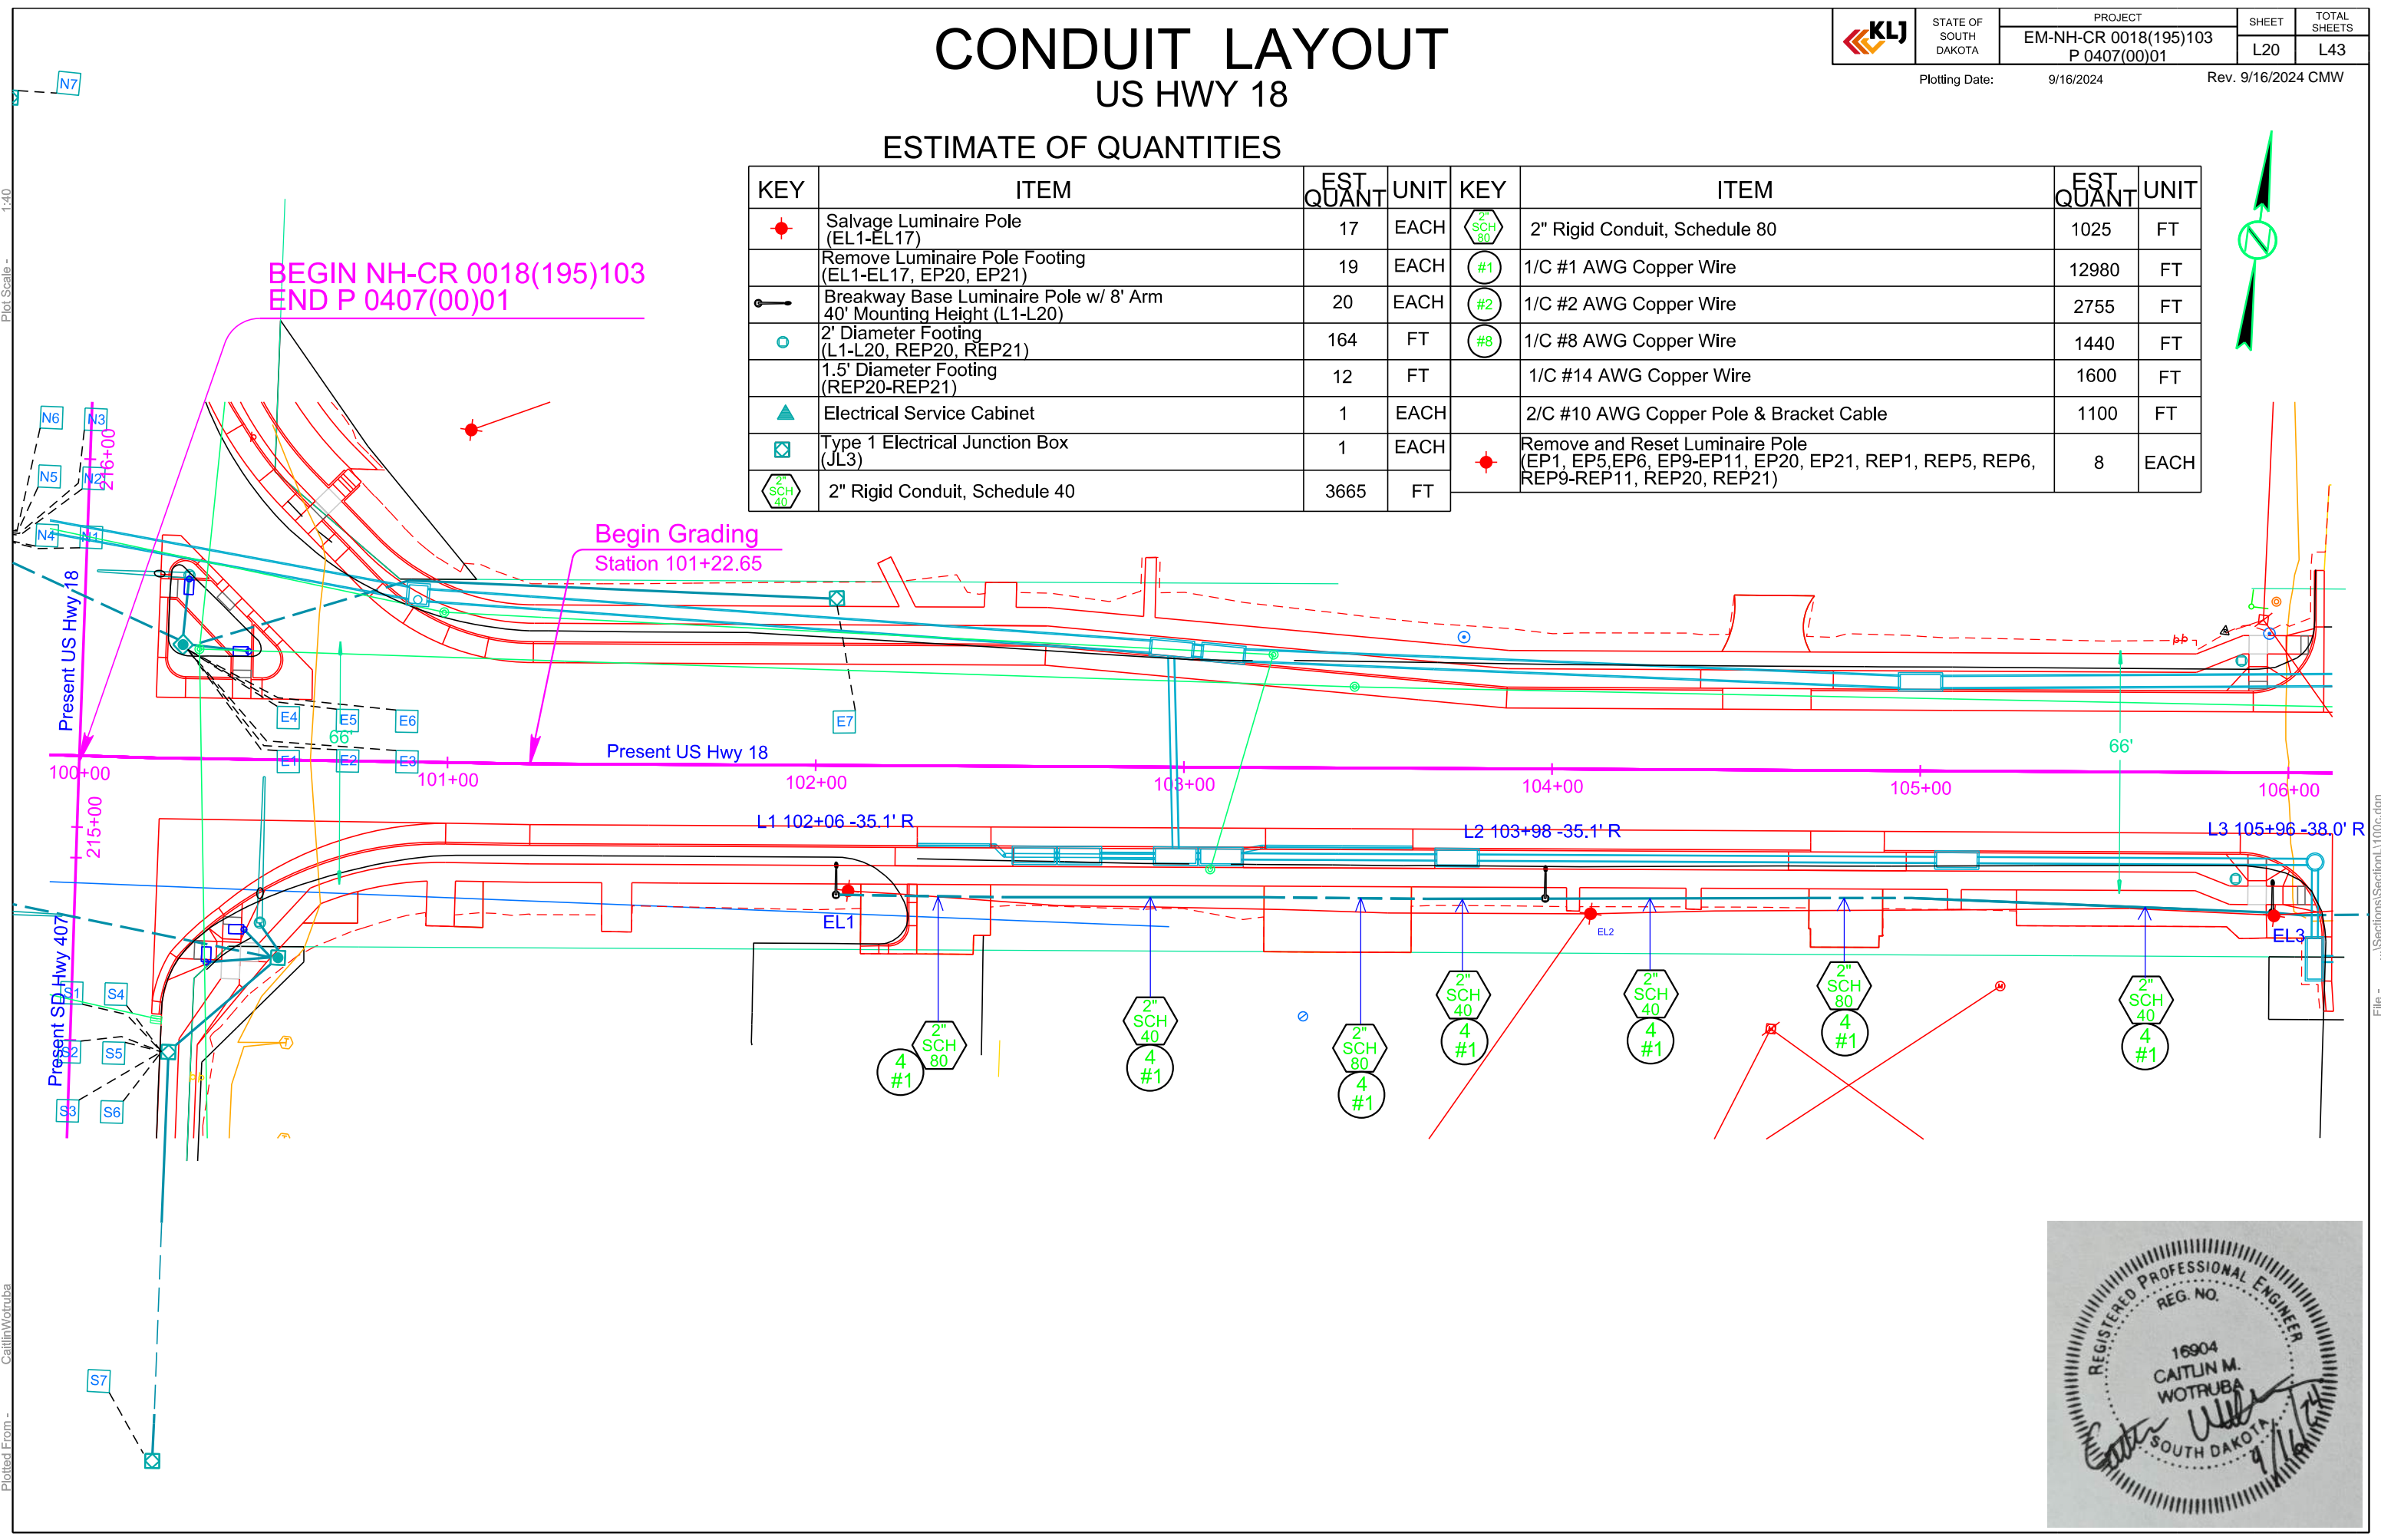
CONDUIT LAYOUT
US HWY 18

KLJ | STATE OF SOUTH DAKOTA | PROJECT EM-NH-CR 0018(195)103 P 0407(00)01 | SHEET L20 | TOTAL SHEETS L43

Plotting Date: 9/16/2024 Rev. 9/16/2024 CMW

ESTIMATE OF QUANTITIES

| KEY | ITEM | EST QUANT | UNIT |
|---|---|---|---|
| | Salvage Luminaire Pole (EL1-EL17) | 17 | EACH |
| | Remove Luminaire Pole Footing (EL1-EL17, EP20, EP21) | 19 | EACH |
| | Breakway Base Luminaire Pole w/ 8' Arm 40' Mounting Height (L1-L20) | 20 | EACH |
| | 2' Diameter Footing (L1-L20, REP20, REP21) | 164 | FT |
| | 1.5' Diameter Footing (REP20-REP21) | 12 | FT |
| | Electrical Service Cabinet | 1 | EACH |
| | Type 1 Electrical Junction Box (JL3) | 1 | EACH |
| 2" SCH 40 | 2" Rigid Conduit, Schedule 40 | 3665 | FT |

| KEY | ITEM | EST QUANT | UNIT |
|---|---|---|---|
| 2" SCH 80 | 2" Rigid Conduit, Schedule 80 | 1025 | FT |
| #1 | 1/C #1 AWG Copper Wire | 12980 | FT |
| #2 | 1/C #2 AWG Copper Wire | 2755 | FT |
| #8 | 1/C #8 AWG Copper Wire | 1440 | FT |
| | 1/C #14 AWG Copper Wire | 1600 | FT |
| | 2/C #10 AWG Copper Pole & Bracket Cable | 1100 | FT |
| | Remove and Reset Luminaire Pole (EP1, EP5,EP6, EP9-EP11, EP20, EP21, REP1, REP5, REP6, REP9-REP11, REP20, REP21) | 8 | EACH |

BEGIN NH-CR 0018(195)103
END P 0407(00)01

Begin Grading
Station 101+22.65

N7 N6 N3 N5 N2 N4 N1
216+00
Present US Hwy 18
E4 E5 E6 E7 E1 E2 E3
66'
Present US Hwy 18
100+00 101+00 102+00 103+00 104+00 105+00 106+00
66'
215+00
L1 102+06 -35.1' R
L2 103+98 -35.1' R
L3 105+96 -38.0' R
EL1 EL2 EL3
Present SD Hwy 407
S1 S4 S2 S5 S3 S6 S7
2" SCH 80 4 #1
2" SCH 40 4 #1
2" SCH 80 4 #1
2" SCH 40 4 #1
2" SCH 40 4 #1
2" SCH 80 4 #1
2" SCH 40 4 #1

REGISTERED PROFESSIONAL ENGINEER REG. NO. 16904 CAITLIN M. WOTRUBA SOUTH DAKOTA
9/16/24